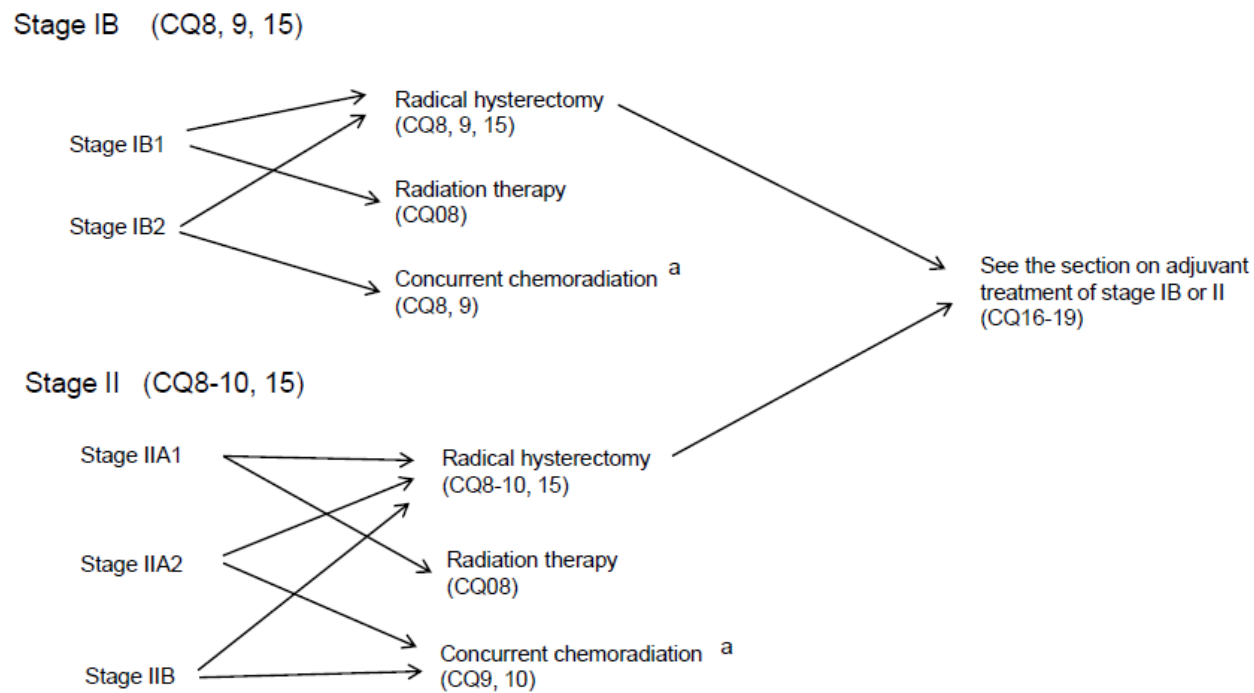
Stage IB (CQ8, 9, 15)

Stage IB1

Stage IB2

Radical hysterectomy (CQ8, 9, 15)

Radiation therapy (CQ08)

Concurrent chemoradiation $^{a}$ (CQ8, 9)

See the section on adjuvant treatment of stage IB or II (CQ16-19)

Stage II (CQ8-10, 15)

Stage IIA1

Stage IIA2

Stage IIB

Radical hysterectomy (CQ8-10, 15)

Radiation therapy (CQ08)

Concurrent chemoradiation $^{a}$ (CQ9, 10)